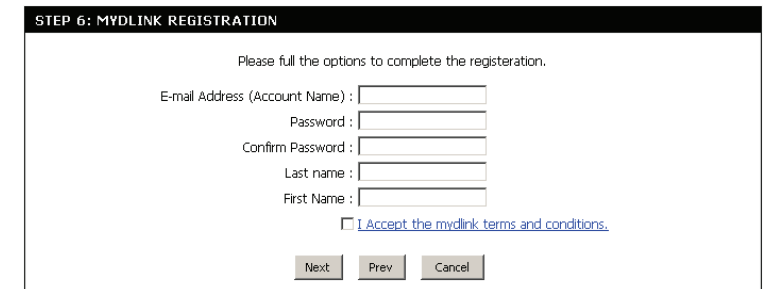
STEP 6: MYDLINK REGISTRATION

Please full the options to complete the registeration.

E-mail Address (Account Name) :

Password :

Confirm Password :

Last name :

First Name :

I Accept the mydlink terms and conditions.

Next Prev Cancel